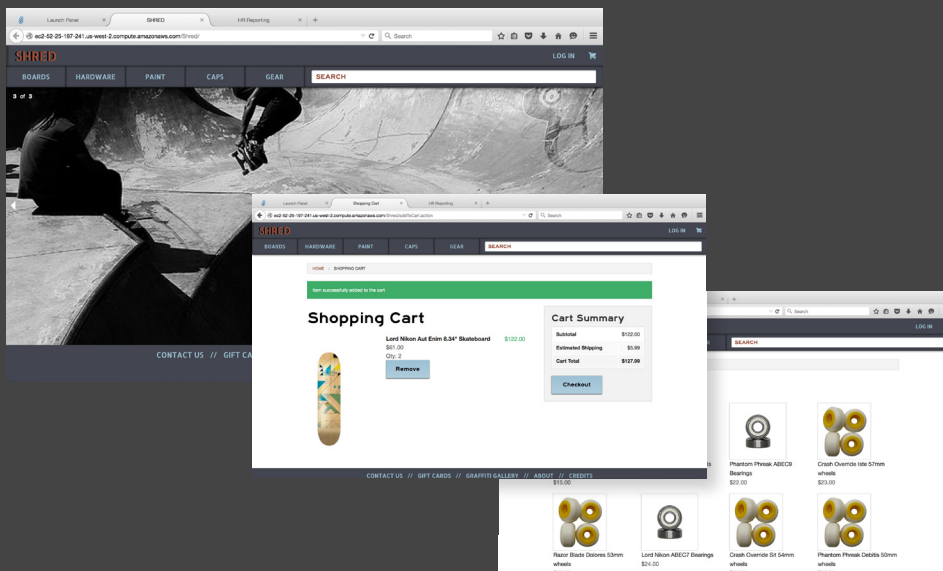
Launch Panel
SHRED
HR Reporting
ec2-52-25-197-241.us-west-2.compute.amazonaws.com/Shred/
Search
SHRED
LOG IN
BOARDS
HARDWARE
PAINT
CAPS
GEAR
SEARCH
3 of 3
CONTACT US // GIFT CA

Launch Panel
Shopping Cart
HR Reporting
ec2-52-25-197-241.us-west-2.compute.amazonaws.com/Shred/addToCart.action
Search
SHRED
LOG IN
BOARDS
HARDWARE
PAINT
CAPS
GEAR
SEARCH
HOME / SHOPPING CART
Item successfully added to the cart
Shopping Cart
Lord Nikon Aut Enim 8.34" Skateboard
$122.00
$61.00
Qty: 2
Remove
Cart Summary
| Subtotal | $122.00 |
|---|---|
| Estimated Shipping | $5.99 |
| Cart Total | $127.99 |
Checkout
CONTACT US // GIFT CARDS // GRAFFITI GALLERY // ABOUT // CREDITS

Search
LOG IN
SEARCH
$15.00
Phantom Phreak ABEC9 Bearings
$23.00
Crash Override Iste 57mm wheels
$23.00
Razor Blade Dolores 53mm wheels
Lord Nikon ABEC7 Bearings
$24.00
Crash Override Sit 54mm wheels
Phantom Phreak Debitis 50mm wheels